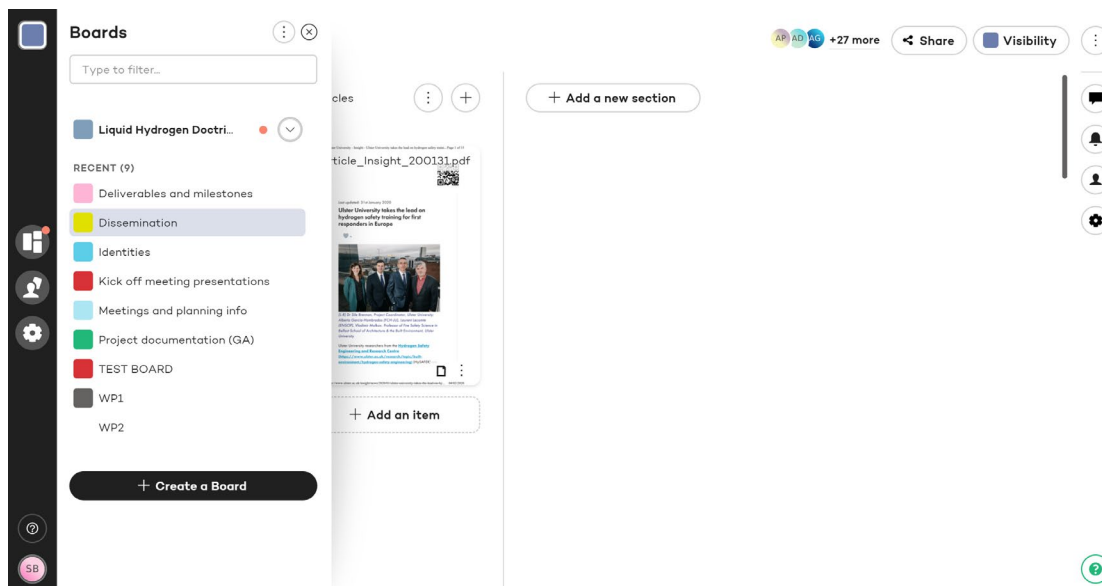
Boards

Type to filter...

Liquid Hydrogen Doctri...

RECENT (9)

Deliverables and milestones

Dissemination

Identities

Kick off meeting presentations

Meetings and planning info

Project documentation (GA)

TEST BOARD

WP1

WP2

+ Create a Board

SB

AP AD AG +27 more

Share

Visibility

cles

rticle_Insight_200131.pdf

Ulster University takes the lead on hydrogen safety training for first responders in Europe

+ Add an item

+ Add a new section